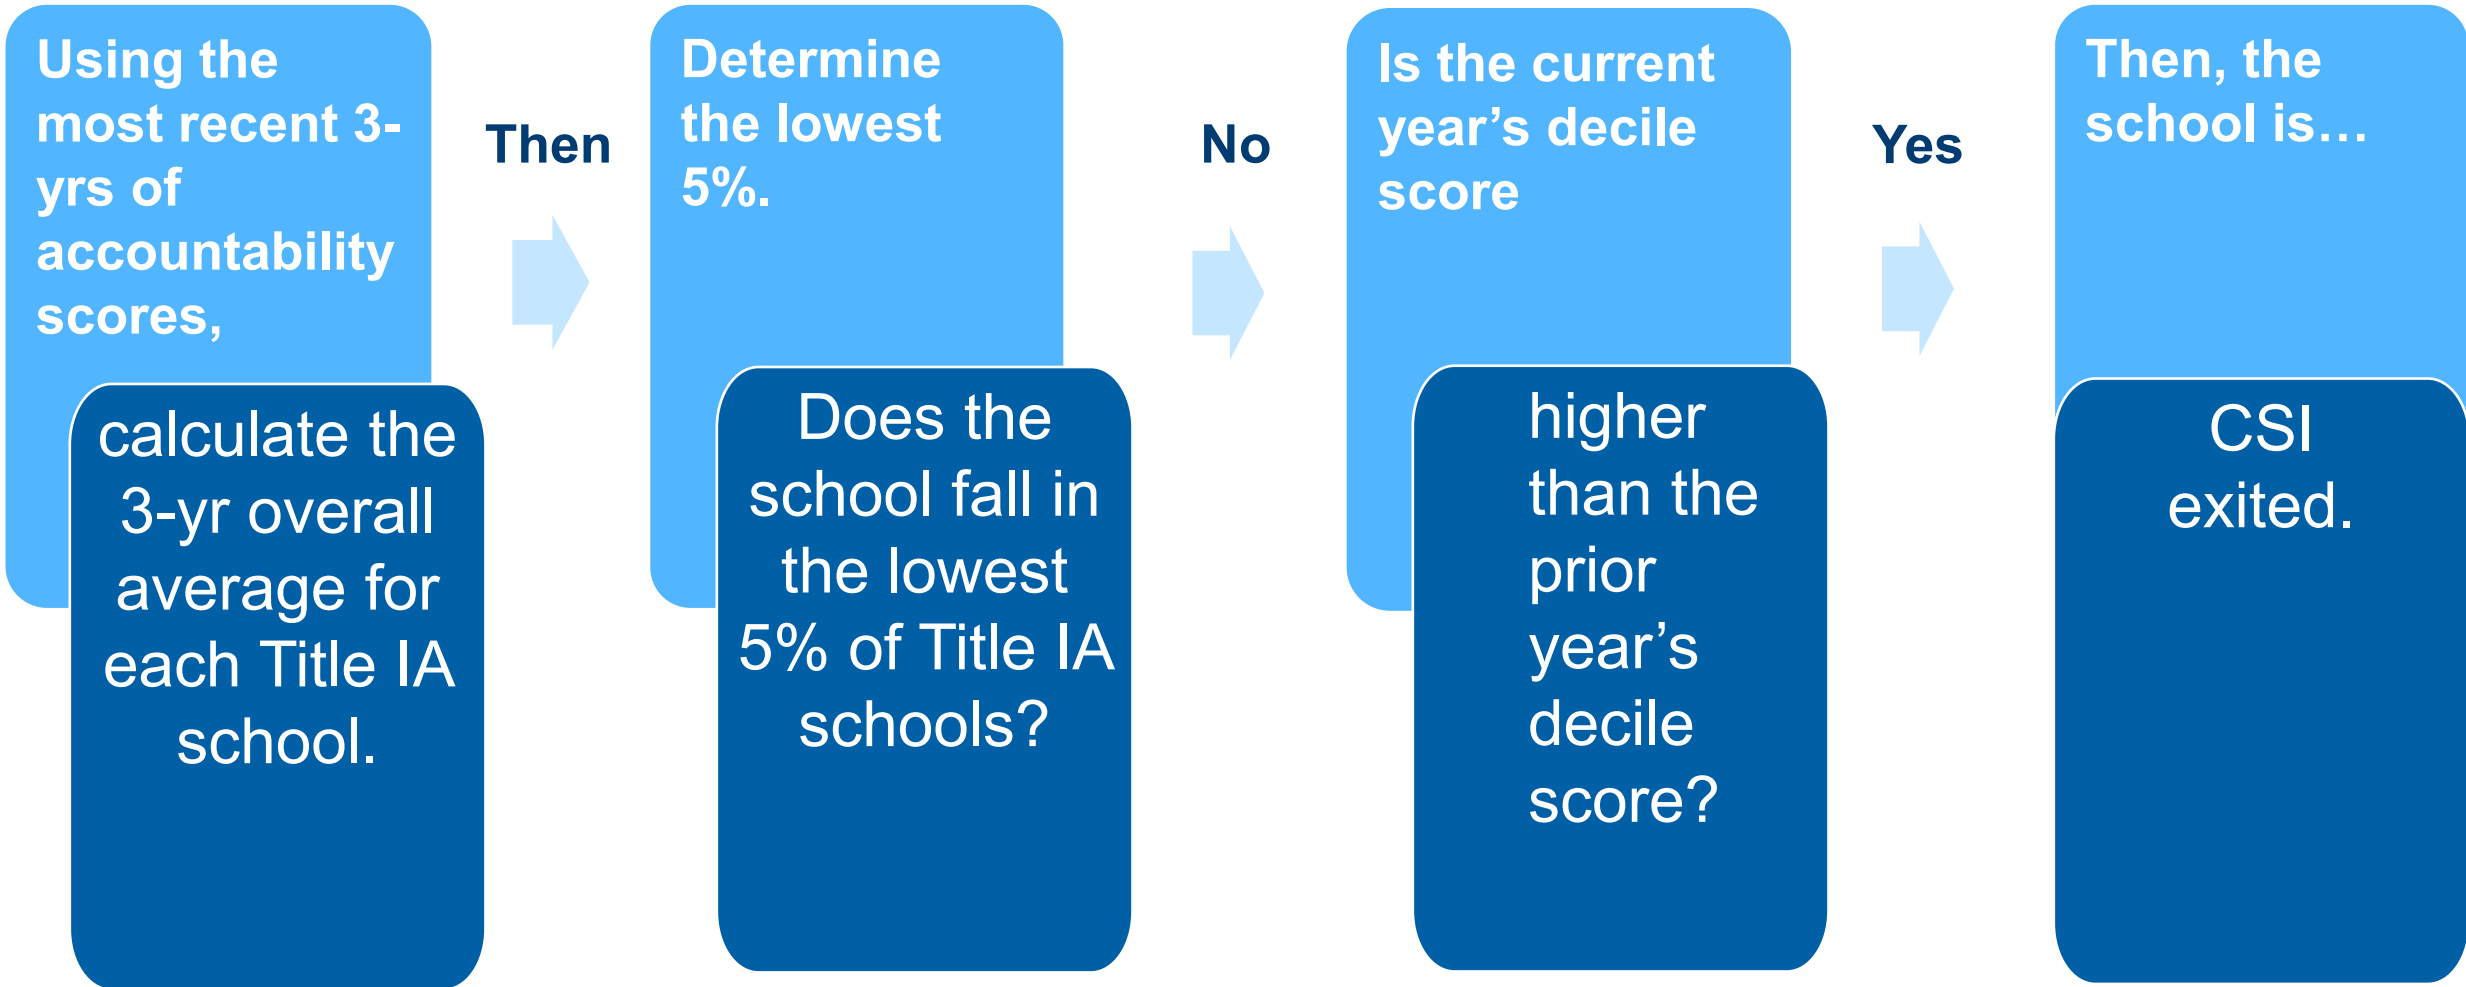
Using the most recent 3-yrs of accountability scores,

calculate the 3-yr overall average for each Title IA school.

Then

Determine the lowest 5%.

Does the school fall in the lowest 5% of Title IA schools?

No

Is the current year's decile score

higher than the prior year's decile score?

Yes

Then, the school is…

CSI exited.